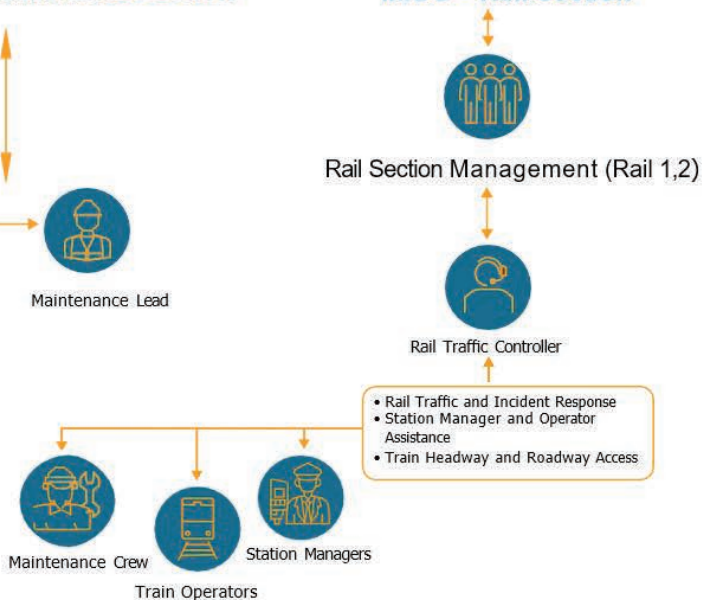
Rail Section Management (Rail 1,2)

Maintenance Lead

Rail Traffic Controller

• Rail Traffic and Incident Response
• Station Manager and Operator Assistance
• Train Headway and Roadway Access

Maintenance Crew

Train Operators

Station Managers